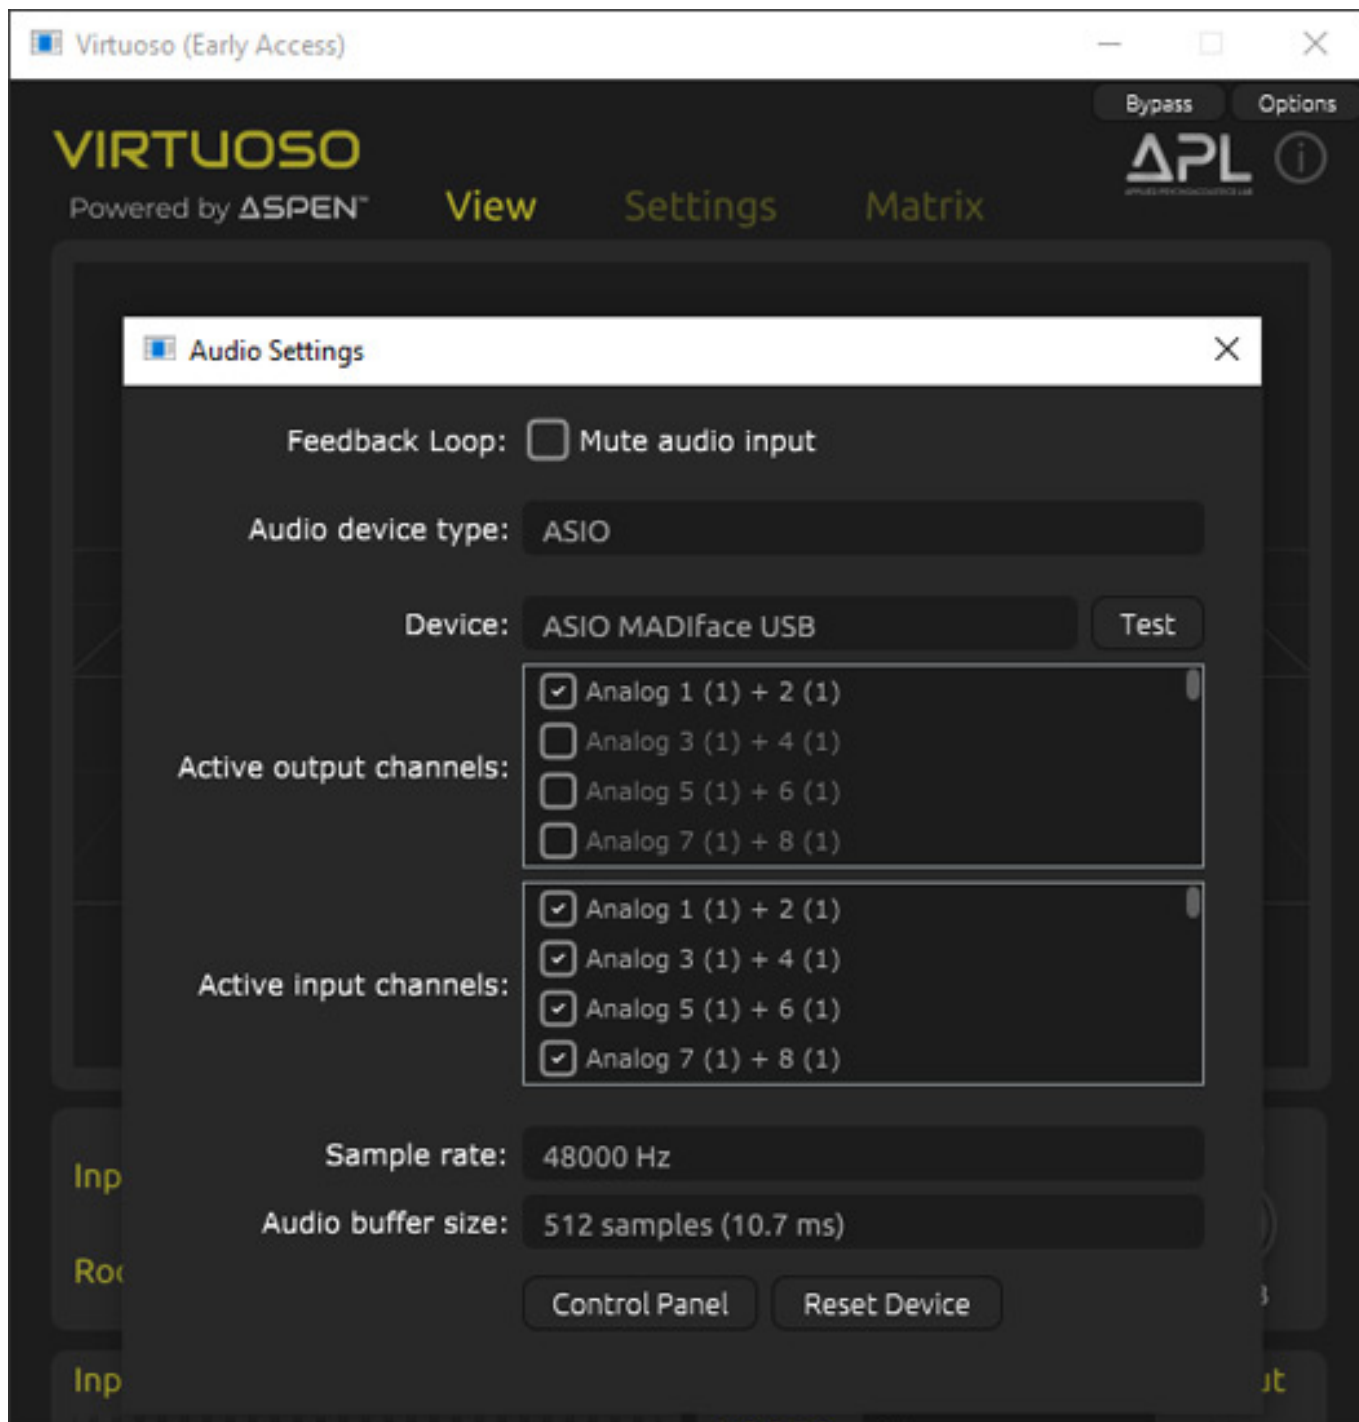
Virtuoso (Early Access)

Bypass Options

VIRTUOSO
Powered by ASPEN™

View Settings Matrix

APL

Audio Settings

Feedback Loop: Mute audio input

Audio device type: ASIO

Device: ASIO MADIface USB Test

Active output channels:
Analog 1 (1) + 2 (1)
Analog 3 (1) + 4 (1)
Analog 5 (1) + 6 (1)
Analog 7 (1) + 8 (1)

Active input channels:
Analog 1 (1) + 2 (1)
Analog 3 (1) + 4 (1)
Analog 5 (1) + 6 (1)
Analog 7 (1) + 8 (1)

Sample rate: 48000 Hz

Audio buffer size: 512 samples (10.7 ms)

Control Panel Reset Device

Inp
Ro
Inp
ut